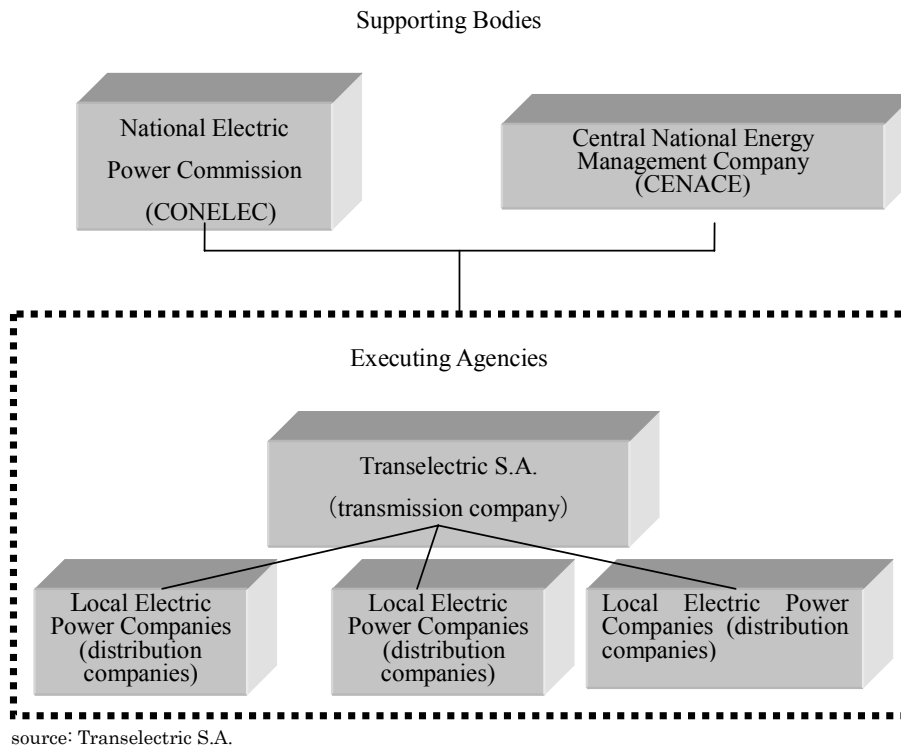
Supporting Bodies

National Electric Power Commission (CONELEC)

Central National Energy Management Company (CENACE)

Executing Agencies

Transelectric S.A. (transmission company)

Local Electric Power Companies (distribution companies)

Local Electric Power Companies (distribution companies)

Local Electric Power Companies (distribution companies)

source: Transelectric S.A.